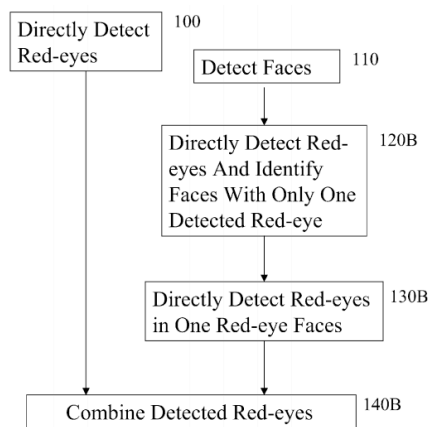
Directly Detect Red-eyes

100

Detect Faces

110

Directly Detect Red-eyes And Identify Faces With Only One Detected Red-eye

120B

Directly Detect Red-eyes in One Red-eye Faces

130B

Combine Detected Red-eyes

140B